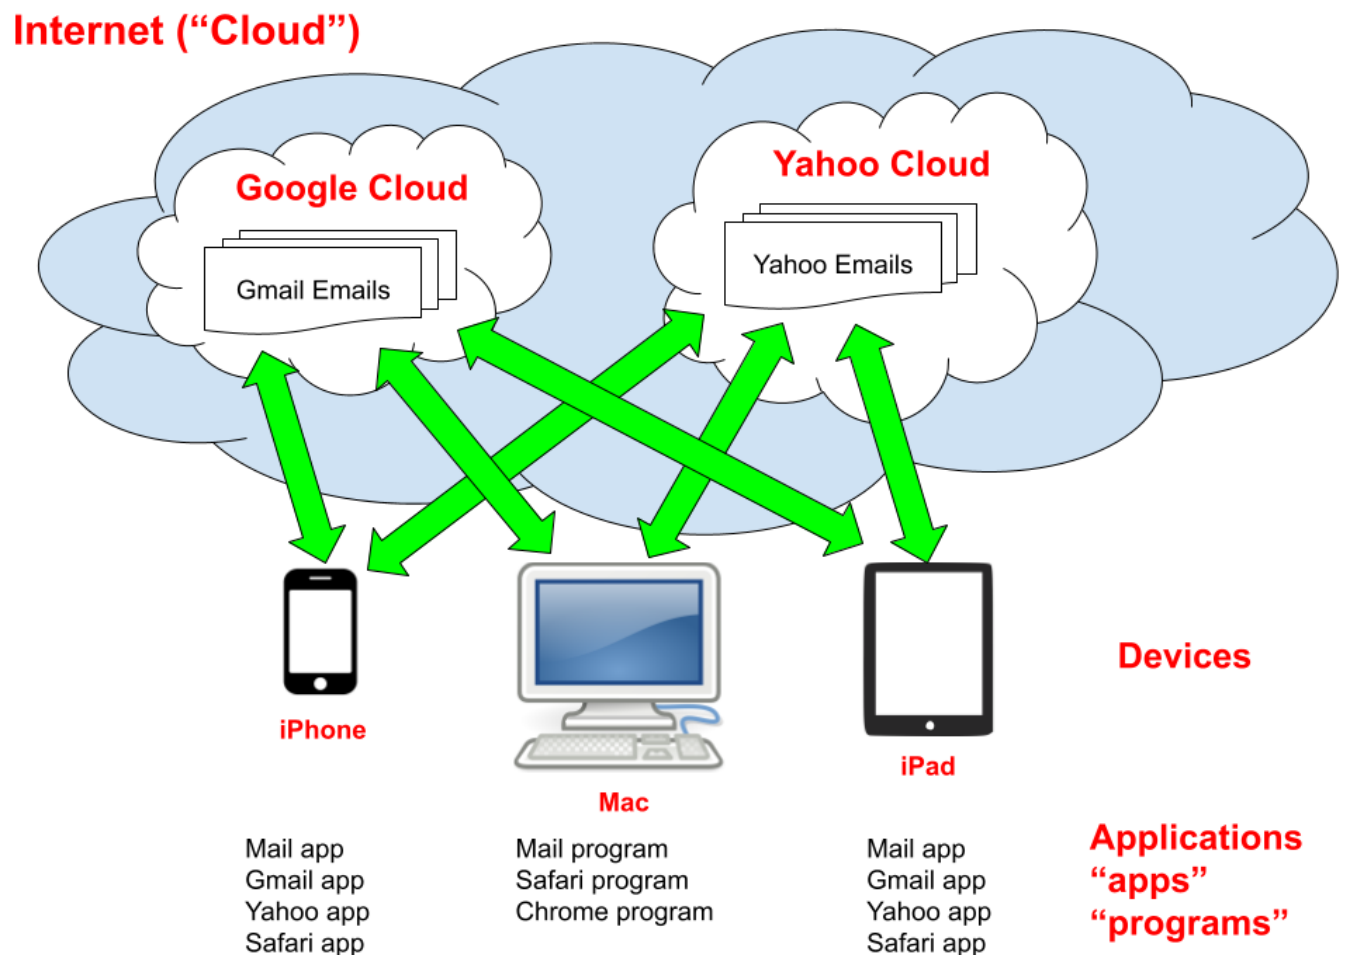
Internet (“Cloud”)

Google Cloud

Gmail Emails

Yahoo Cloud

Yahoo Emails

iPhone

Mac

iPad

Devices

Mail app
Gmail app
Yahoo app
Safari app

Mail program
Safari program
Chrome program

Mail app
Gmail app
Yahoo app
Safari app

Applications
“apps”
“programs”